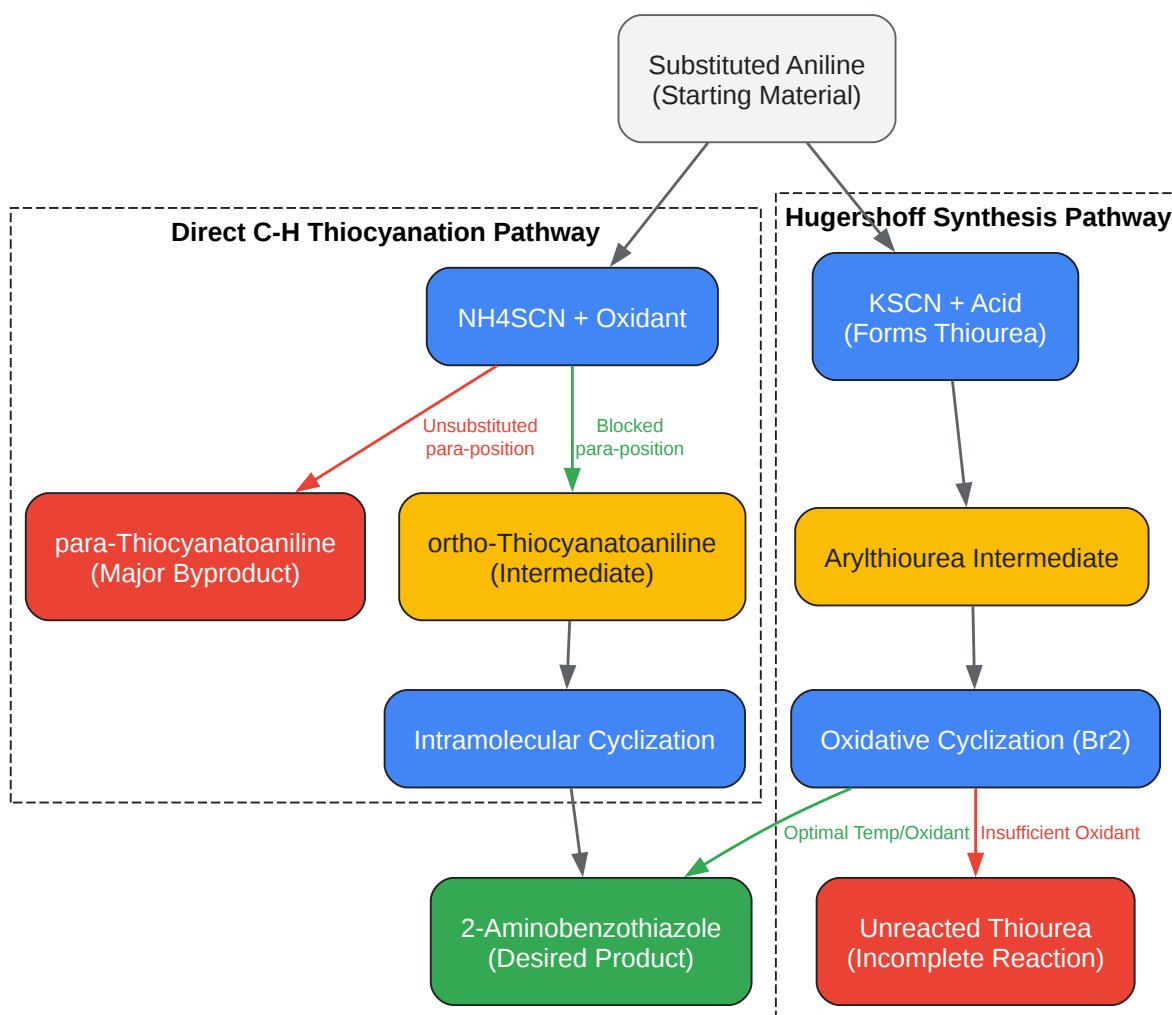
Substituted Aniline
(Starting Material)

Direct C-H Thiocyanation Pathway

NH4SCN + Oxidant

Unsubstituted
para-position

Blocked
para-position

para-Thiocyanatoaniline
(Major Byproduct)

ortho-Thiocyanatoaniline
(Intermediate)

Intramolecular Cyclization

Hugershoff Synthesis Pathway

KSCN + Acid
(Forms Thiourea)

Arylthiourea Intermediate

Oxidative Cyclization (Br2)

Optimal Temp/Oxidant

Insufficient Oxidant

2-Aminobenzothiazole
(Desired Product)

Unreacted Thiourea
(Incomplete Reaction)